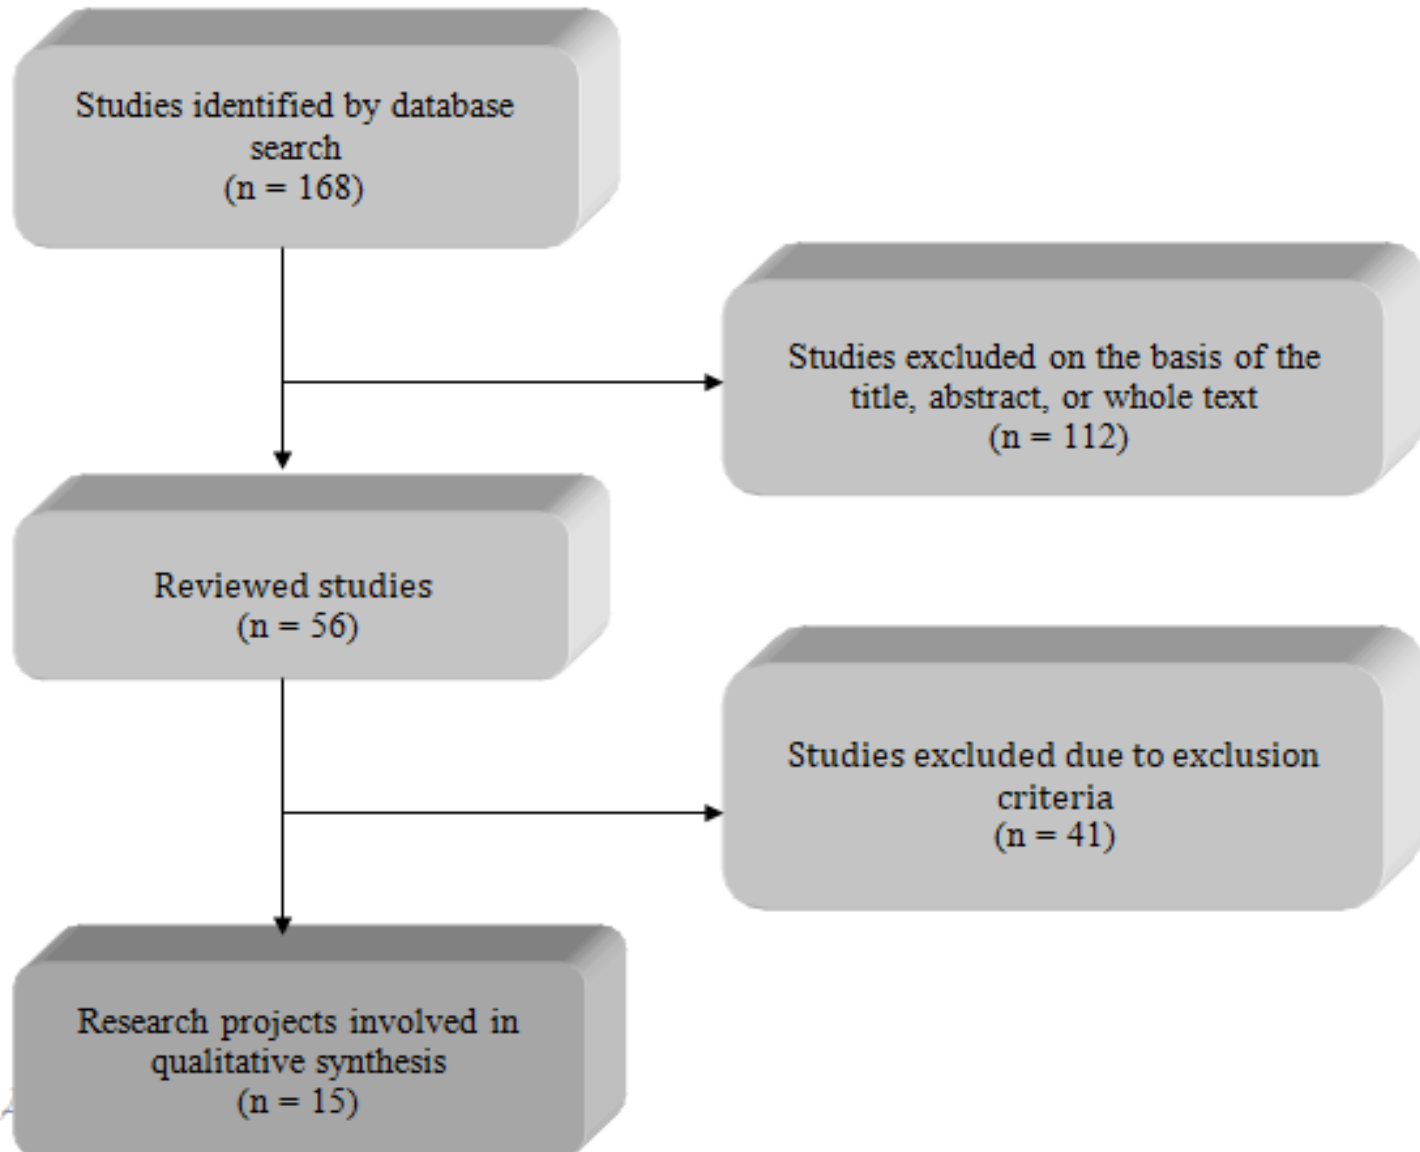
Studies identified by database search
(n = 168)

Studies excluded on the basis of the title, abstract, or whole text
(n = 112)

Reviewed studies
(n = 56)

Studies excluded due to exclusion criteria
(n = 41)

Research projects involved in qualitative synthesis
(n = 15)